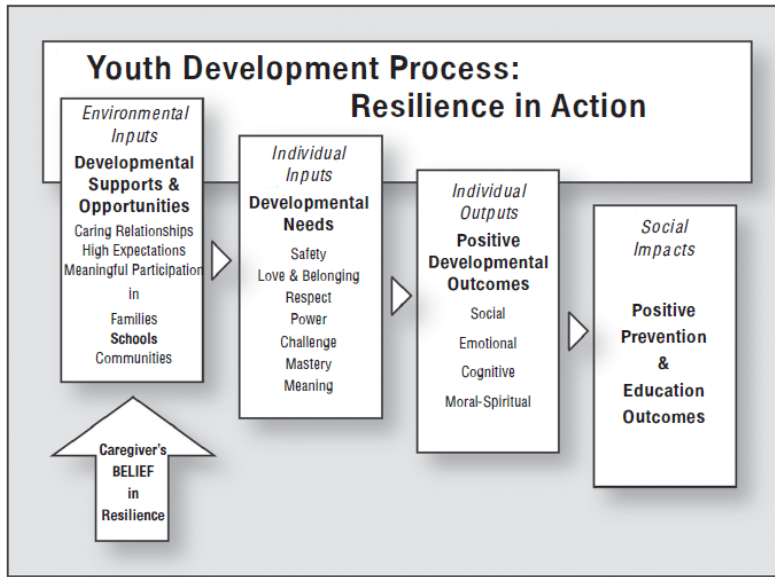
Youth Development Process:
Resilience in Action

Environmental Inputs
Developmental Supports & Opportunities
Caring Relationships
High Expectations
Meaningful Participation
in
Families
Schools
Communities

Caregiver's BELIEF in Resilience

Individual Inputs
Developmental Needs
Safety
Love & Belonging
Respect
Power
Challenge
Mastery
Meaning

Individual Outputs
Positive Developmental Outcomes
Social
Emotional
Cognitive
Moral-Spiritual

Social Impacts
Positive Prevention & Education Outcomes